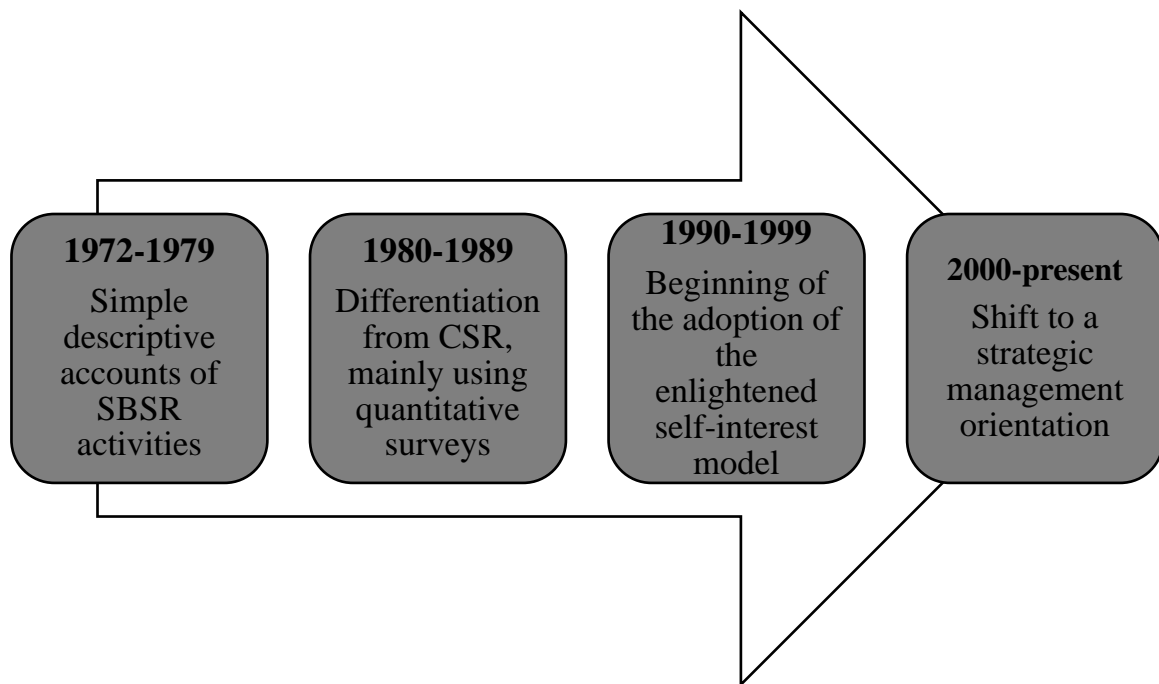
1972-1979
Simple descriptive accounts of SBSR activities

1980-1989
Differentiation from CSR, mainly using quantitative surveys

1990-1999
Beginning of the adoption of the enlightened self-interest model

2000-present
Shift to a strategic management orientation